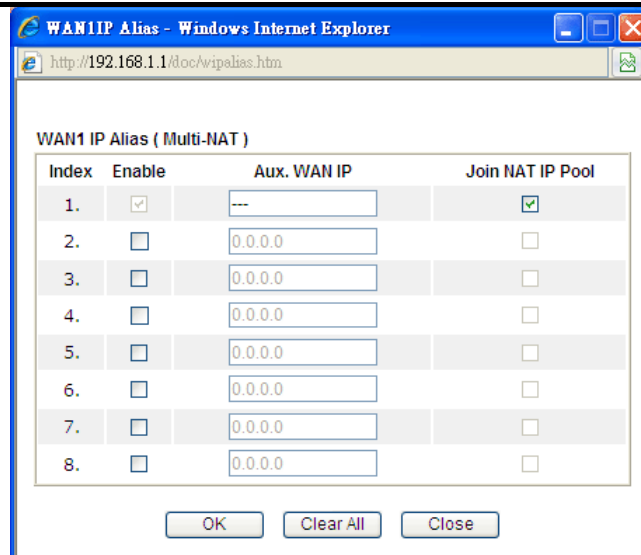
WAN1IP Alias - Windows Internet Explorer

http://192.168.1.1/doc/wipalias.htm

WAN1 IP Alias ( Multi-NAT )

| Index | Enable | Aux. WAN IP | Join NAT IP Pool |
|---|---|---|---|
| 1. | ☑ | --- | ☑ |
| 2. | ☐ | 0.0.0.0 | ☐ |
| 3. | ☐ | 0.0.0.0 | ☐ |
| 4. | ☐ | 0.0.0.0 | ☐ |
| 5. | ☐ | 0.0.0.0 | ☐ |
| 6. | ☐ | 0.0.0.0 | ☐ |
| 7. | ☐ | 0.0.0.0 | ☐ |
| 8. | ☐ | 0.0.0.0 | ☐ |

OK Clear All Close